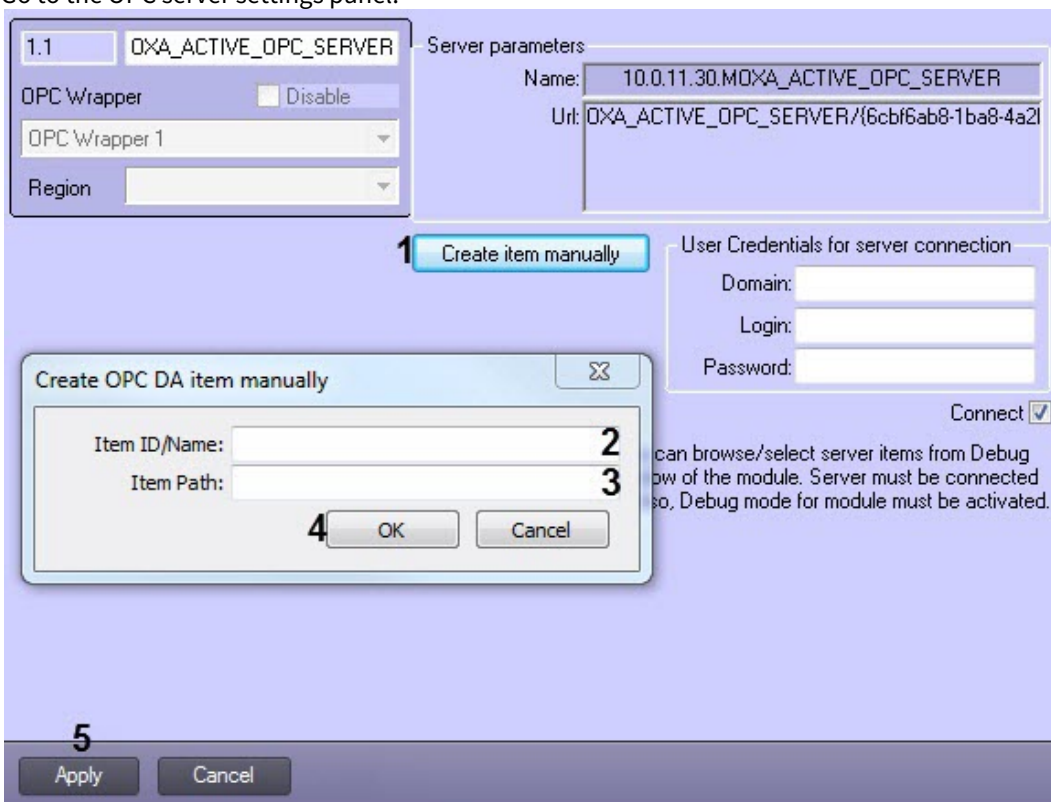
Go to the OPC server settings panel.

1.1
OXA_ACTIVE_OPC_SERVER
OPC Wrapper
Disable
OPC Wrapper 1
Region

Server parameters
Name: 10.0.11.30.MOXA_ACTIVE_OPC_SERVER
Url: OXA_ACTIVE_OPC_SERVER/{6cbf6ab8-1ba8-4a2l

1 Create item manually

User Credentials for server connection
Domain:
Login:
Password:

Connect

Create OPC DA item manually
Item ID/Name: 2
Item Path: 3
4 OK
Cancel

can browse/select server items from Debug
ow of the module. Server must be connected
so, Debug mode for module must be activated.

5
Apply
Cancel